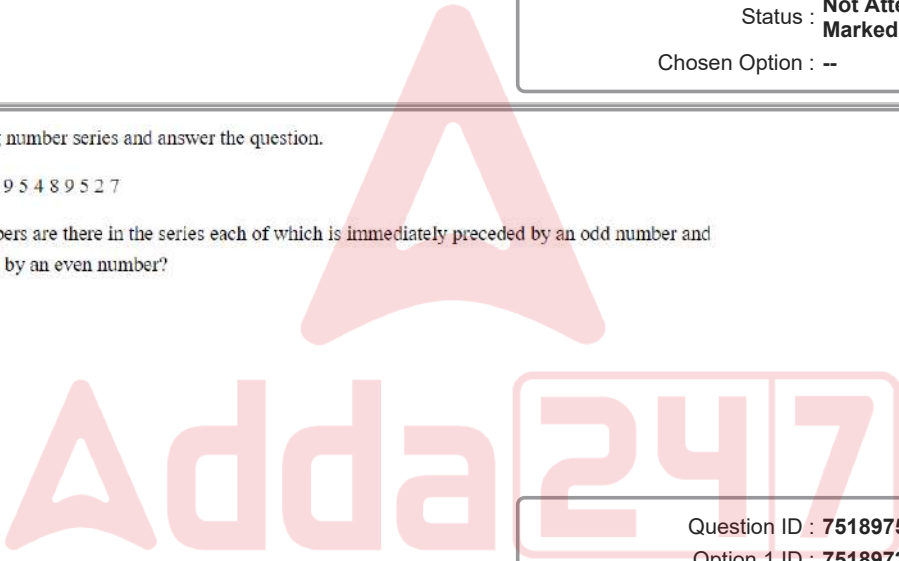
Status : Not Atte Marked

Chosen Option : --

number series and answer the question.

9 5 4 8 9 5 2 7

bers are there in the series each of which is immediately preceded by an odd number and by an even number?

Adda247

Question ID : 7518975

Option 1 ID : 7518971